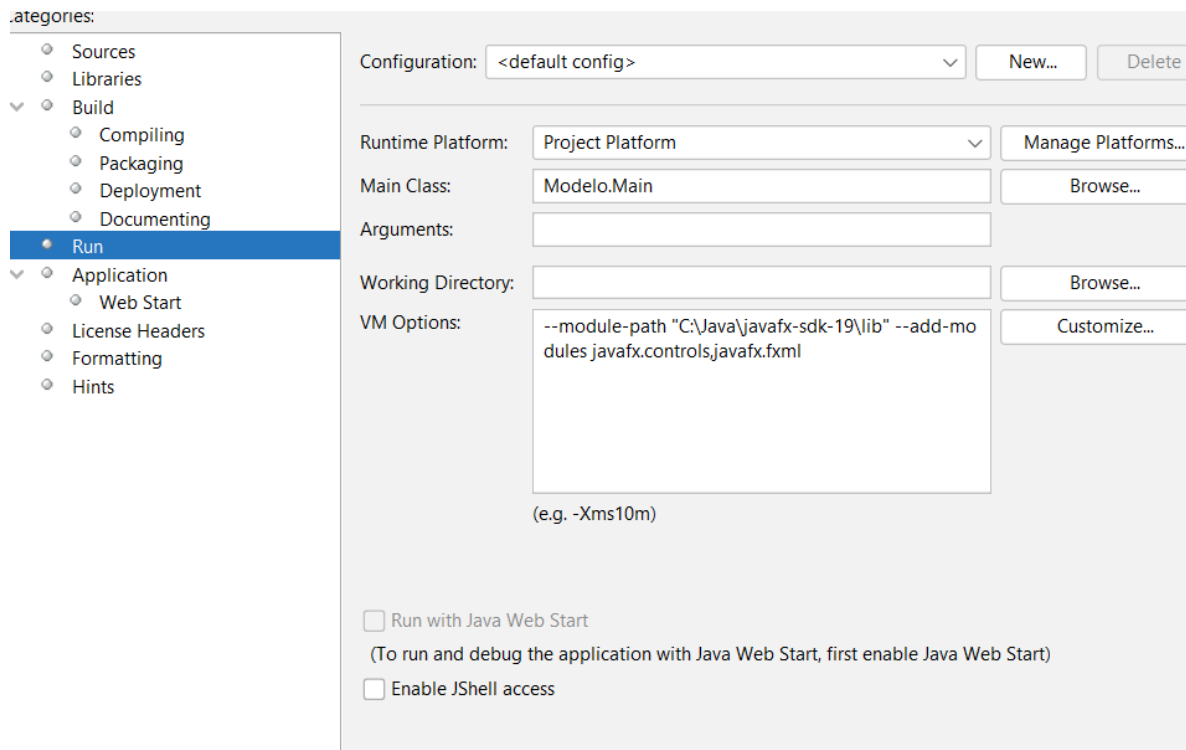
.ategories:

Sources
Libraries
Build
Compiling
Packaging
Deployment
Documenting
Run
Application
Web Start
License Headers
Formatting
Hints

Configuration: <default config> New... Delete

Runtime Platform: Project Platform Manage Platforms...
Main Class: Modelo.Main Browse...
Arguments:
Working Directory: Browse...
VM Options: --module-path "C:\Java\javafx-sdk-19\lib" --add-modules javafx.controls,javafx.fxml Customize...
(e.g. -Xms10m)

Run with Java Web Start
(To run and debug the application with Java Web Start, first enable Java Web Start)
Enable JShell access